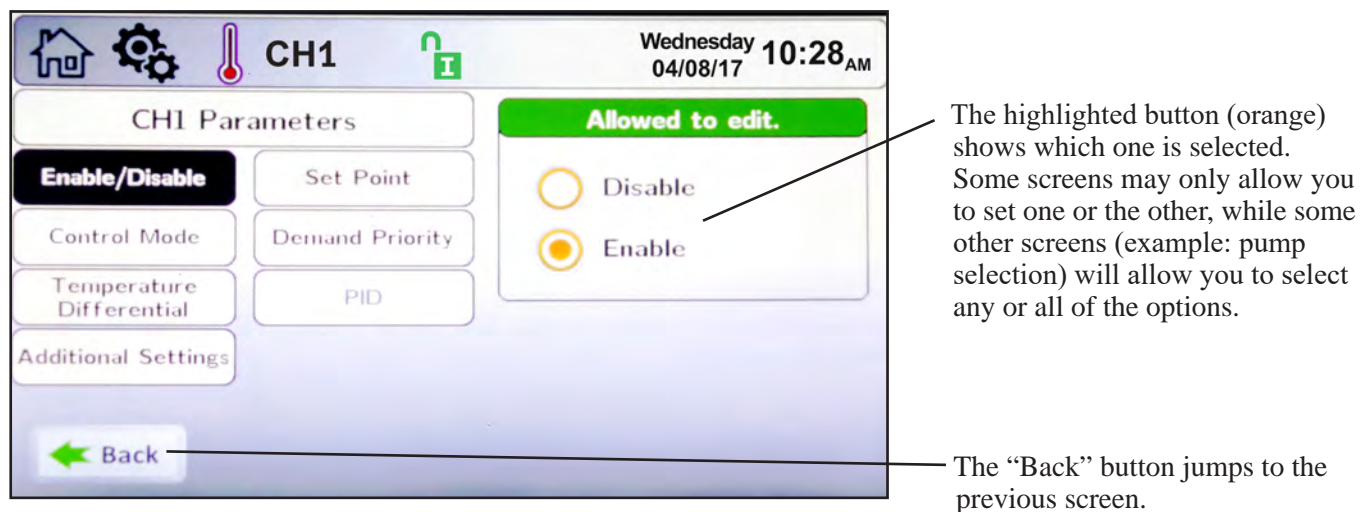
CH1

Wednesday 04/08/17 10:28AM

CH1 Parameters

Allowed to edit.

Enable/Disable

Set Point

Disable

Control Mode

Demand Priority

Enable

Temperature Differential

PID

Additional Settings

Back

The highlighted button (orange) shows which one is selected. Some screens may only allow you to set one or the other, while some other screens (example: pump selection) will allow you to select any or all of the options.

The "Back" button jumps to the previous screen.